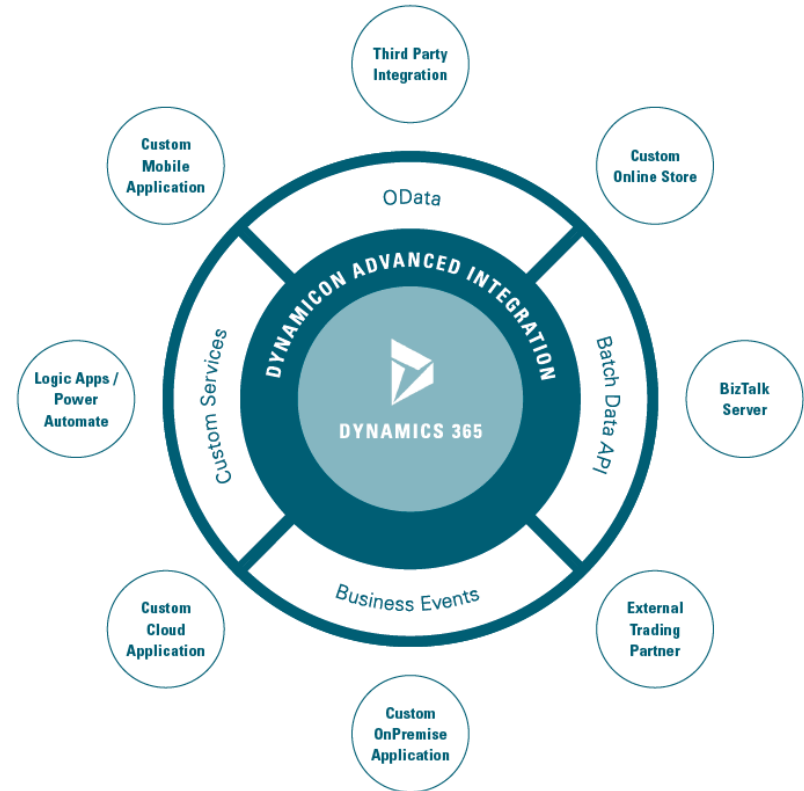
Third Party Integration

Custom Mobile Application

Custom Online Store

OData

DYNAMICON ADVANCED INTEGRATION

Custom Services

Batch Data API

Logic Apps / Power Automate

DYNAMICS 365

BizTalk Server

Business Events

Custom Cloud Application

External Trading Partner

Custom OnPremise Application